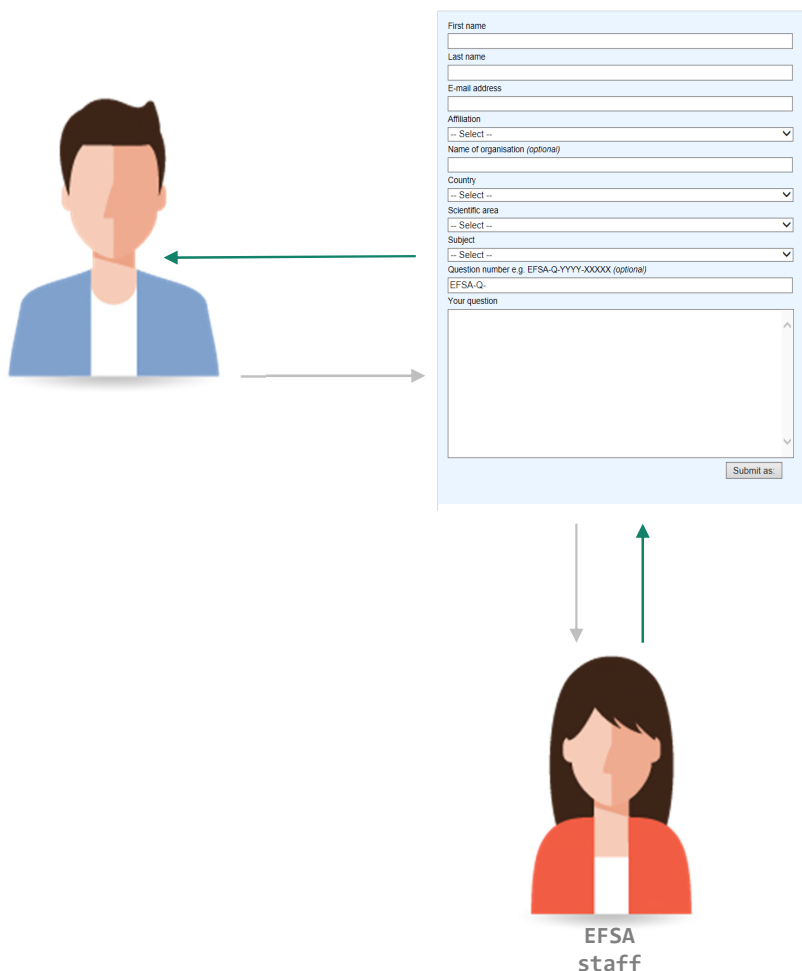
First name

Last name

E-mail address

Affiliation

-- Select --

Name of organisation *(optional)*

Country

-- Select --

Scientific area

-- Select --

Subject

-- Select --

Question number e.g. EFSA-Q-YYYY-XXXXX *(optional)*

EFSA-Q-

Your question

Submit as:

EFSA staff